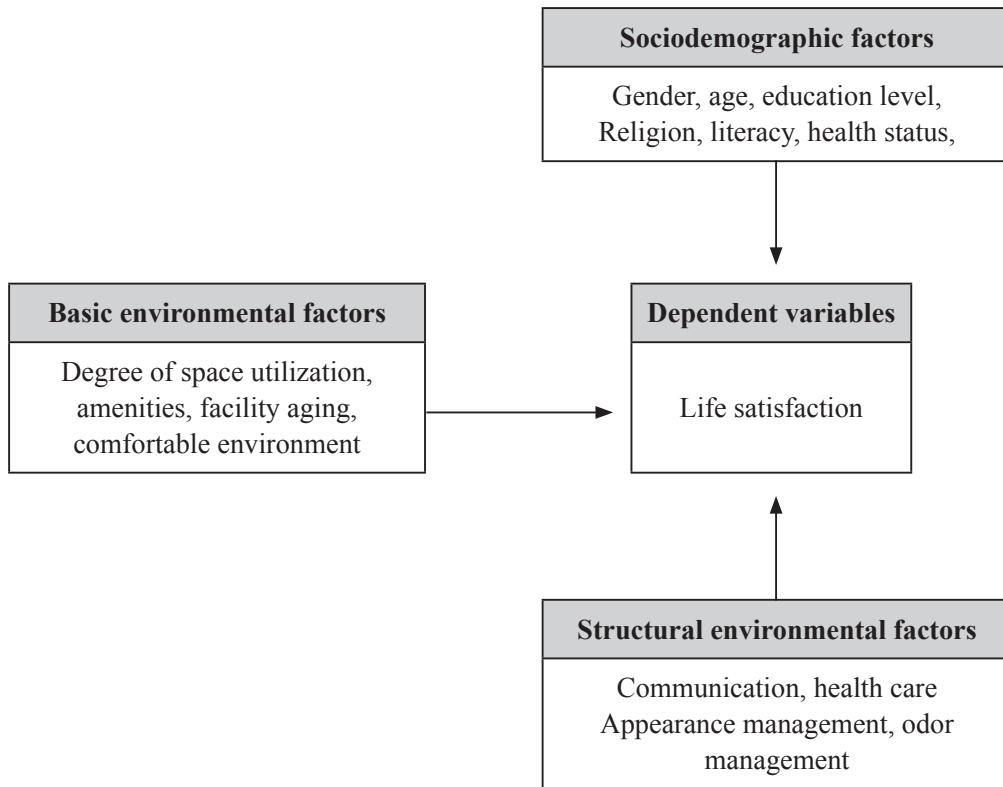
Sociodemographic factors

Gender, age, education level, Religion, literacy, health status,

Basic environmental factors

Degree of space utilization, amenities, facility aging, comfortable environment

Dependent variables

Life satisfaction

Structural environmental factors

Communication, health care Appearance management, odor management